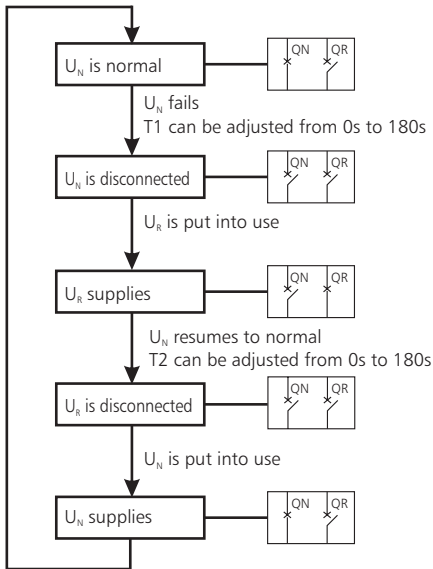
$U_N$ is normal

QN QR

$U_N$ fails
T1 can be adjusted from 0s to 180s

$U_N$ is disconnected

QN QR

$U_R$ is put into use

$U_R$ supplies

QN QR

$U_N$ resumes to normal
T2 can be adjusted from 0s to 180s

$U_R$ is disconnected

QN QR

$U_N$ is put into use

$U_N$ supplies

QN QR